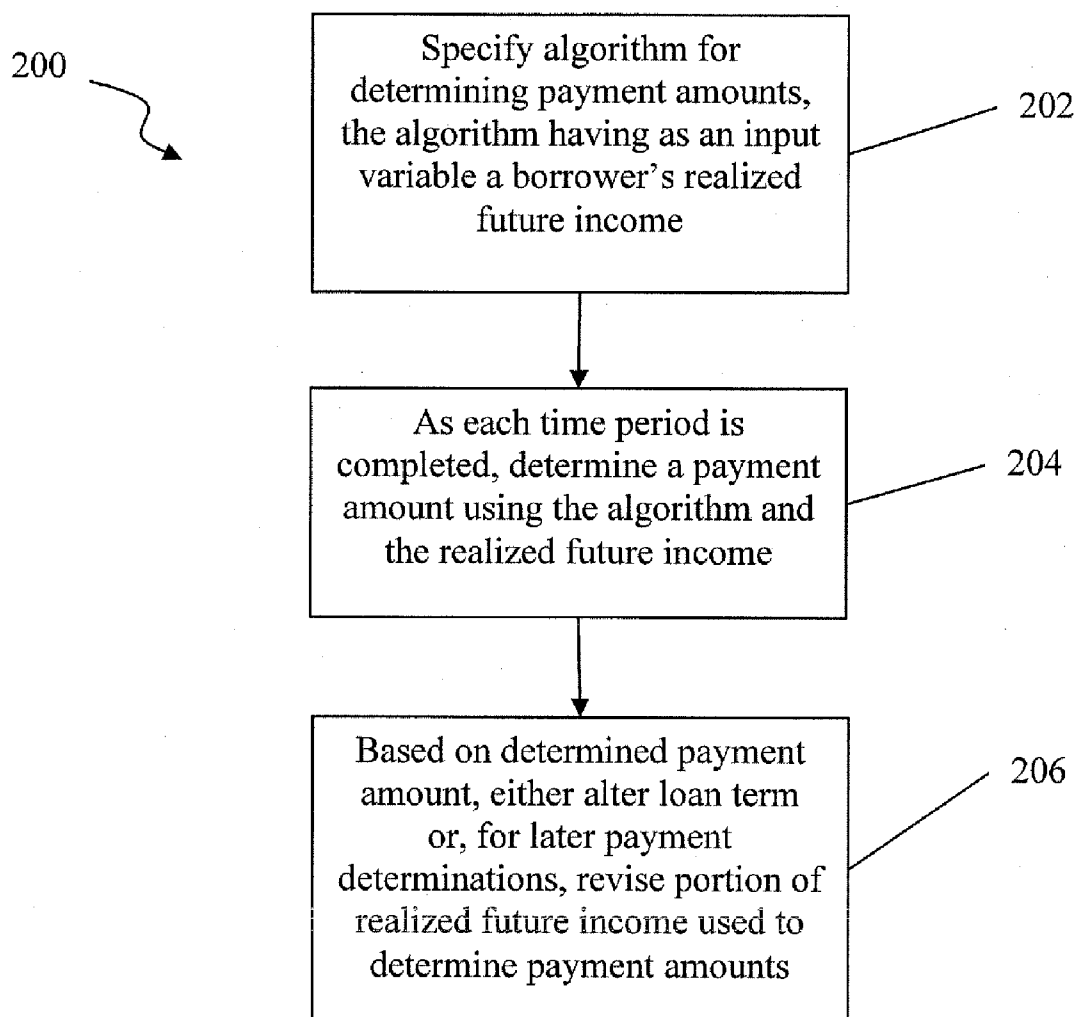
200

Specify algorithm for determining payment amounts, the algorithm having as an input variable a borrower's realized future income

202

As each time period is completed, determine a payment amount using the algorithm and the realized future income

204

Based on determined payment amount, either alter loan term or, for later payment determinations, revise portion of realized future income used to determine payment amounts

206